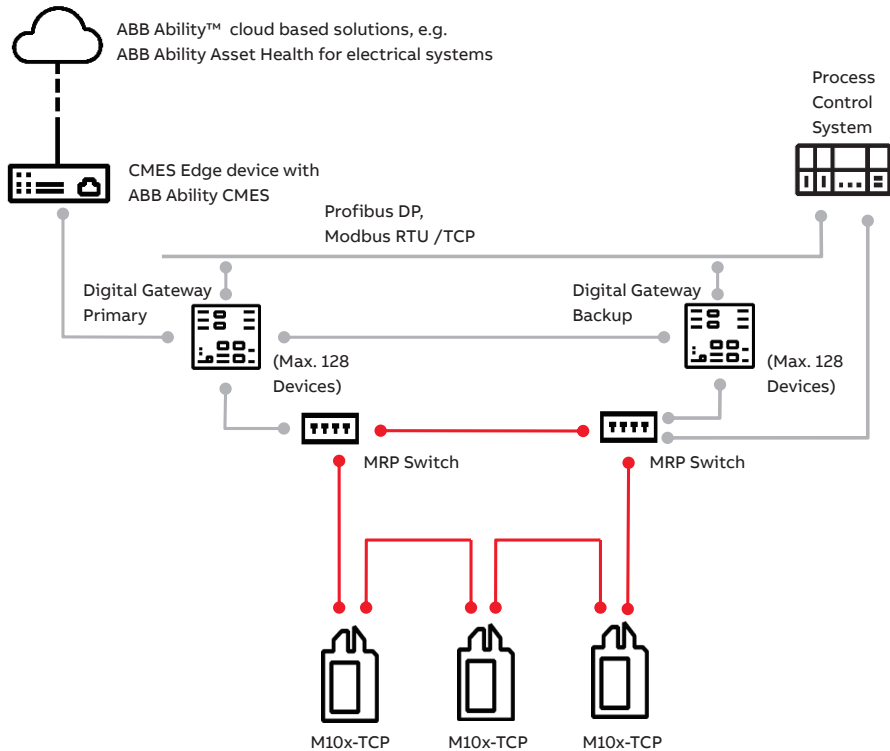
ABB Ability™ cloud based solutions, e.g.
ABB Ability Asset Health for electrical systems

Process
Control
System

CMES Edge device with
ABB Ability CMES

Profibus DP,
Modbus RTU /TCP

Digital Gateway
Primary

Digital Gateway
Backup

(Max. 128
Devices)

(Max. 128
Devices)

MRP Switch

MRP Switch

M10x-TCP

M10x-TCP

M10x-TCP